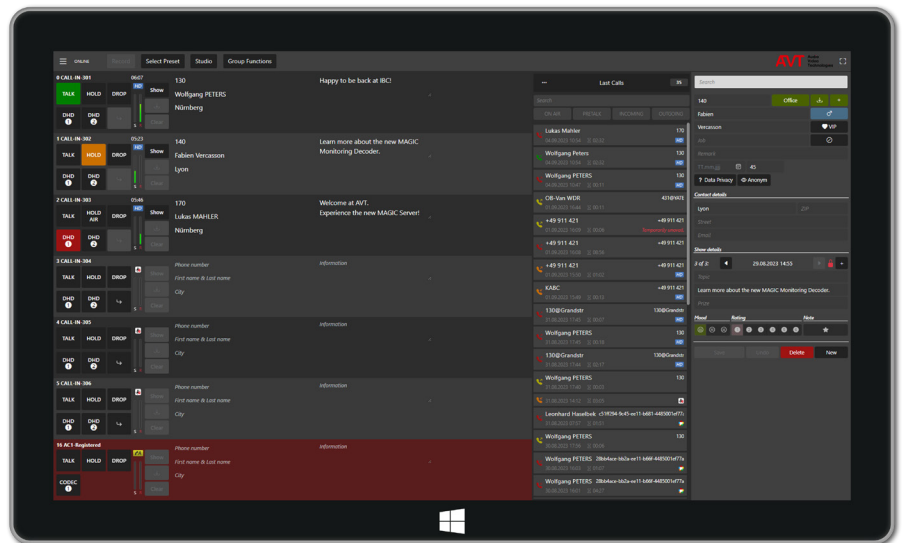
ONLINE Select Preset Studio Group Functions AVT

0 CALL-IN-381 06:07 HD
TALK HOLD DROP Show
DHD 1 DHD 2
130
Wolfgang PETERS
Nürnberg
Happy to be back at IBC!

1 CALL-IN-382 05:23 HD
TALK HOLD DROP Show
DHD 1 DHD 2
140
Fabien Vercasson
Lyon
Learn more about the new MAGIC Monitoring Decoder.

2 CALL-IN-383 05:46 HD
TALK HOLD AIR DROP Show
DHD 1 DHD 2
170
Lukas MAHLER
Nürnberg
Welcome at AVT.
Experience the new MAGIC Server!

3 CALL-IN-384
TALK HOLD DROP
DHD 1 DHD 2
Show
Clear
Phone number
First name & Last name
City
Information

4 CALL-IN-385
TALK HOLD DROP
DHD 1 DHD 2
Show
Clear
Phone number
First name & Last name
City
Information

5 CALL-IN-386
TALK HOLD DROP
DHD 1 DHD 2
Show
Clear
Phone number
First name & Last name
City
Information

16 AC1-Registered
TALK HOLD DROP
CODEC
Show
Clear
Phone number
First name & Last name
City
Information

Last Calls 35
Search
ON AIR PRETALK INCOMING OUTGOING
Lukas Mahler 170
Wolfgang Peters 130
Wolfgang PETERS 130
OB-Van WDR 431@VATE
+49 911 421 +49 911 421
Temporarily unavailable
+49 911 421 +49 911 421
+49 911 421 +49 911 421
KABC +49 911 421
130@Grandstr 130@Grandstr
Wolfgang PETERS 130
130@Grandstr 130@Grandstr
Wolfgang PETERS 130
Leonhard Haselbek
Wolfgang PETERS 130
Wolfgang PETERS
Wolfgang PETERS

Search
140 Office
Fabien
Vercasson VIP
Alias
Remark
Data Privacy Anonym
Contact details
Lyon ZIP
Street
Email
Show details
3 of 3 29.08.2023 14:53
Topic
Learn more about the new MAGIC Monitoring Decoder.
Prize
Mood Rating Note
Save Delete New